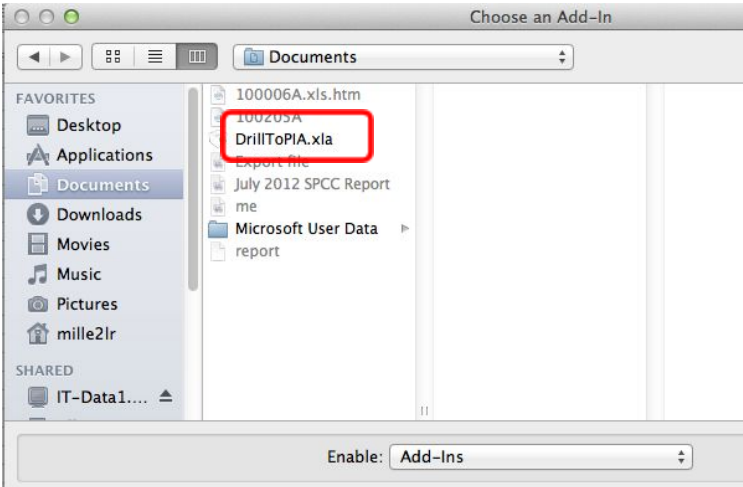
Choose an Add-In

Documents

FAVORITES
Desktop
Applications
Documents
Downloads
Movies
Music
Pictures
mille2lr

SHARED
IT-Data1....

100006A.xls.htm
100205A
DrillToPIA.xla
Export file
July 2012 SPCC Report
me
Microsoft User Data
report

Enable: Add-Ins